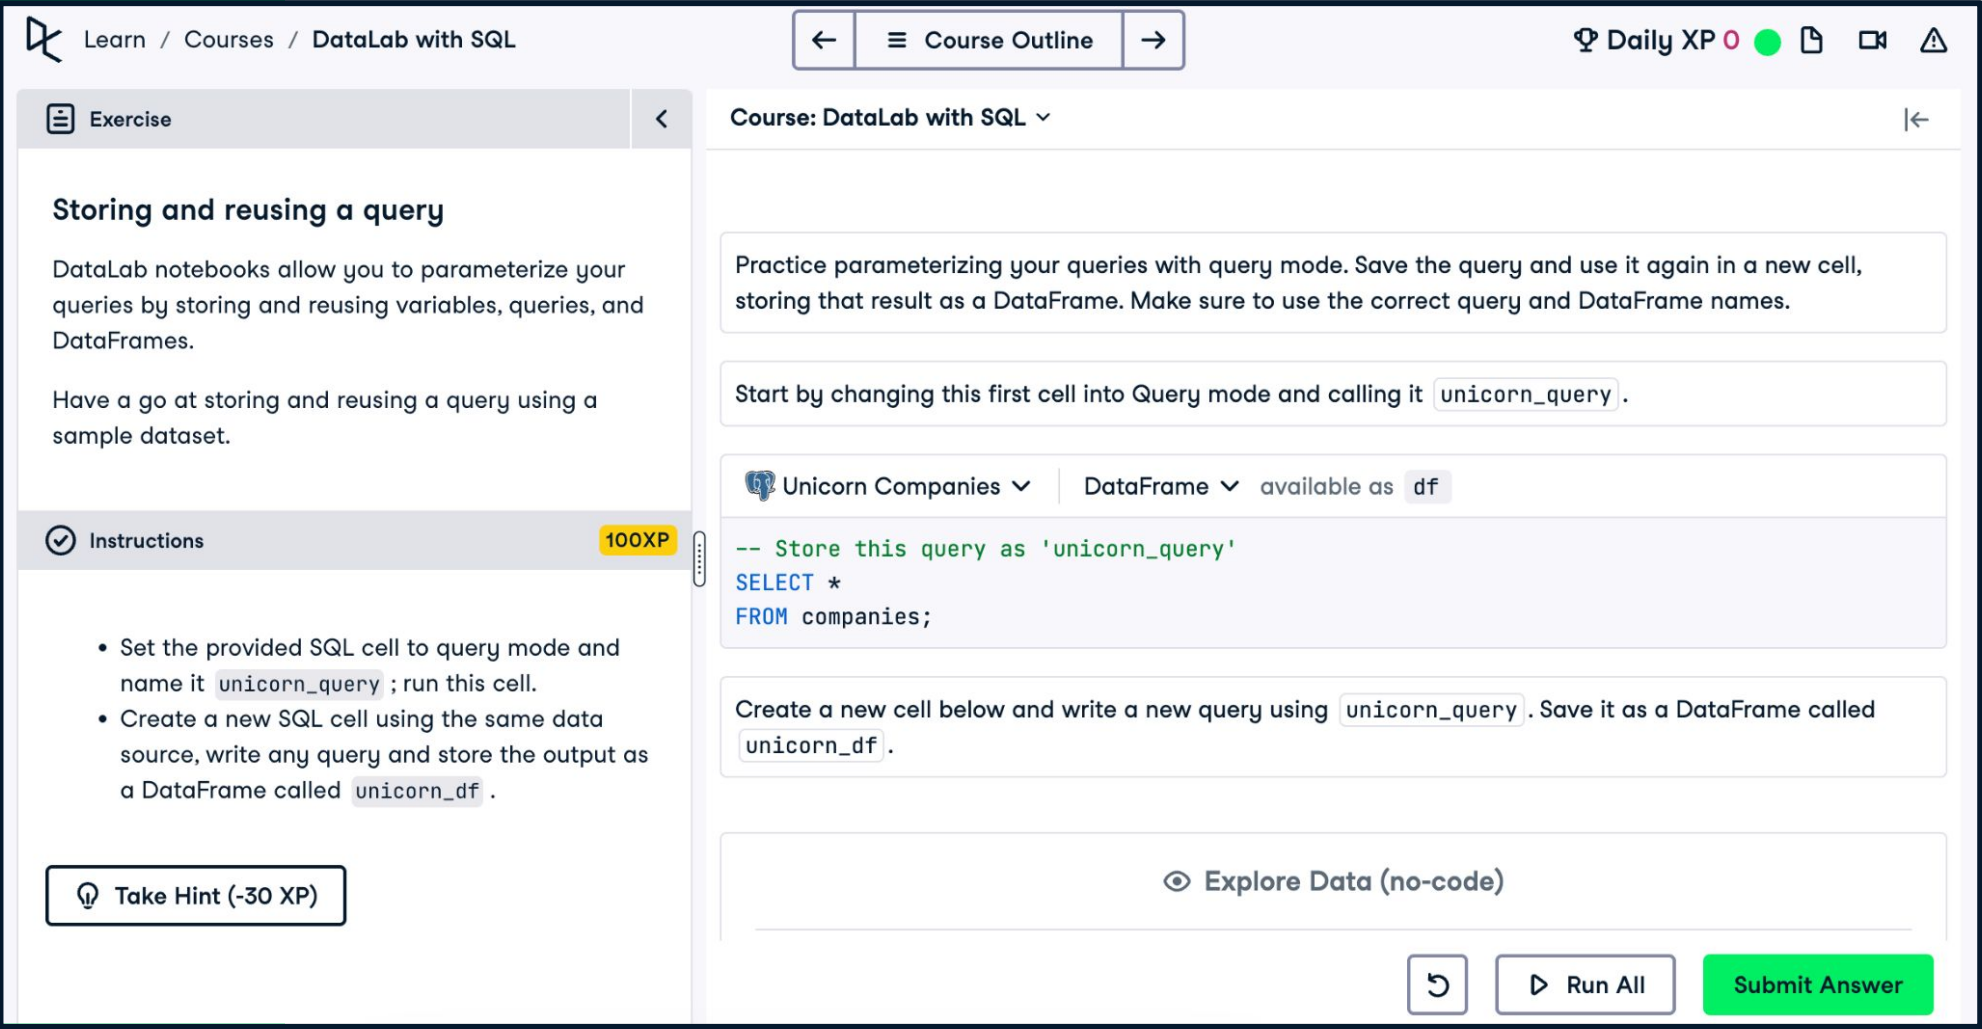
Learn / Courses / DataLab with SQL

Course Outline

Daily XP 0

Exercise

Storing and reusing a query

DataLab notebooks allow you to parameterize your queries by storing and reusing variables, queries, and DataFrames.

Have a go at storing and reusing a query using a sample dataset.

Instructions 100XP

- Set the provided SQL cell to query mode and name it `unicorn_query` ; run this cell.
- Create a new SQL cell using the same data source, write any query and store the output as a DataFrame called `unicorn_df` .

Take Hint (-30 XP)

Course: DataLab with SQL

Practice parameterizing your queries with query mode. Save the query and use it again in a new cell, storing that result as a DataFrame. Make sure to use the correct query and DataFrame names.

Start by changing this first cell into Query mode and calling it `unicorn_query`.

Unicorn Companies DataFrame available as df

```
-- Store this query as 'unicorn_query'
SELECT *
FROM companies;
```

Create a new cell below and write a new query using `unicorn_query`. Save it as a DataFrame called `unicorn_df`.

Explore Data (no-code)

Run All

Submit Answer